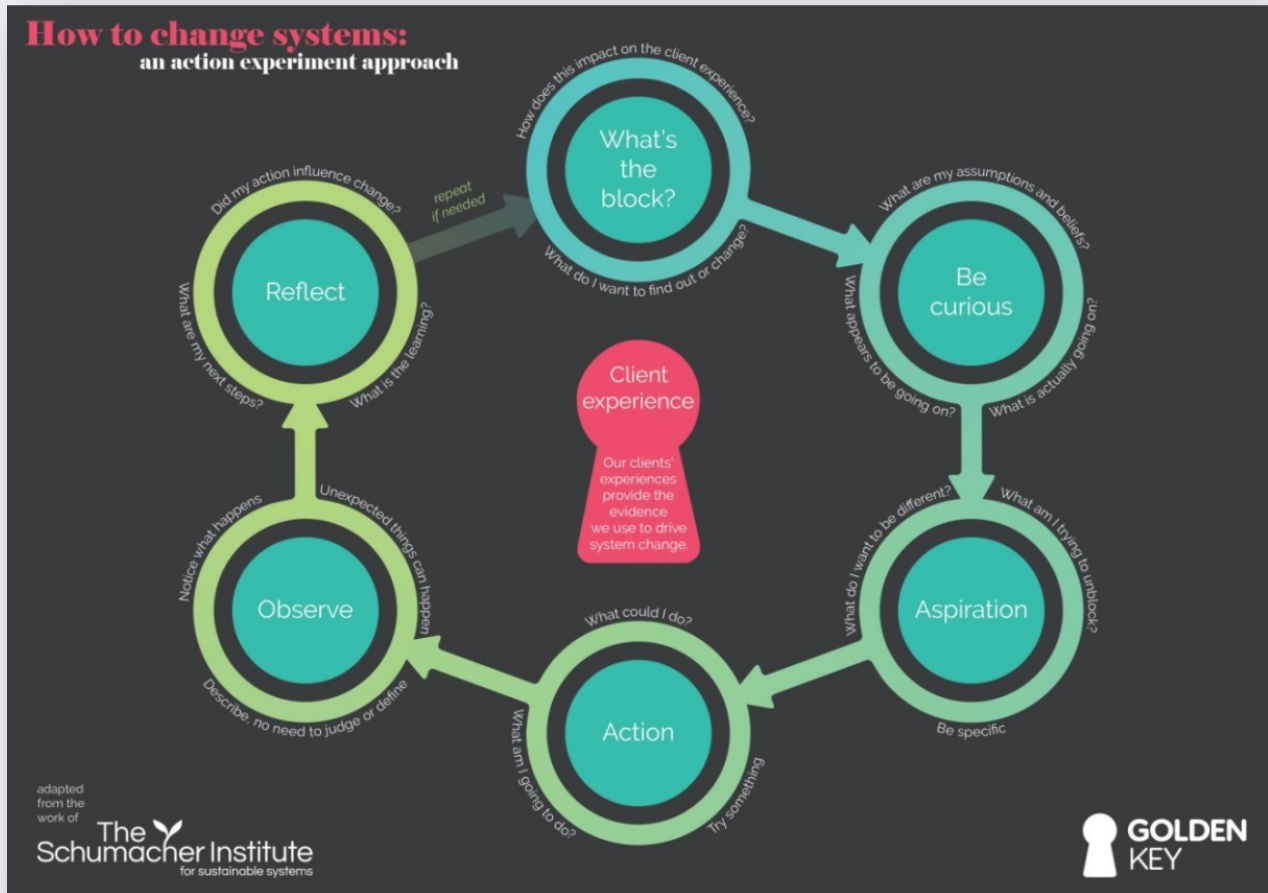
How to change systems:
an action experiment approach

How does this impact on the client experience?
What's the block?
What do I want to find out or change?

What are my assumptions and beliefs?
Be curious
What appears to be going on?
What is actually going on?

What do I want to be different?
What am I trying to unblock?
Aspiration
Be specific

What could I do?
Action
What am I going to do?
Try something

Notice what happens
Unexpected things can happen
Observe
Describe, no need to judge or define

Did my action influence change?
Reflect
What are my next steps?
What is the learning?

repeat if needed

Client experience
Our clients' experiences provide the evidence we use to drive system change.

adapted from the work of
The Schumacher Institute
for sustainable systems

GOLDEN KEY